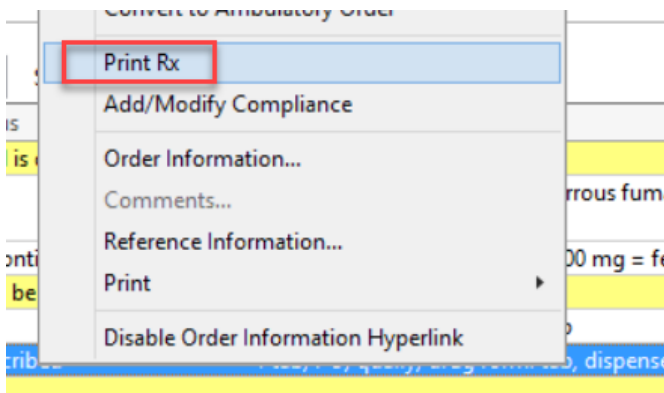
Convert to Ambulatory Order
Print Rx
Add/Modify Compliance
Order Information...
Comments...
Reference Information...
Print
Disable Order Information Hyperlink

s
us
is
rrous fum
onti
00 mg = fe
be
cribed
dispense